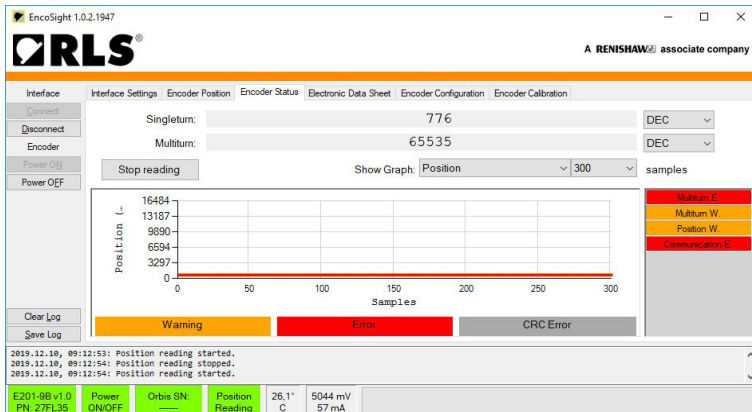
EncoSight 1.0.2.1947

RLS®

A RENISHAW associate company

Interface

Connect

Disconnect

Encoder

Power ON

Power OFF

Clear Log

Save Log

Interface Settings | Encoder Position | Encoder Status | Electronic Data Sheet | Encoder Configuration | Encoder Calibration

Singleturn: 776 DEC

Multiturn: 65535 DEC

Stop reading

Show Graph: Position 300 samples

Multiturn E.

Multiturn W.

Position W.

Communication E.

Position (..

16484
13187
9890
6594
3297
0

0 50 100 150 200 250 300

Samples

Warning

Error

CRC Error

2019.12.10, 09:12:53: Position reading started.
2019.12.10, 09:12:54: Position reading stopped.
2019.12.10, 09:12:54: Position reading started.

E201-9B v1.0
PN: 27FL35

Power
ON/OFF

Orbis SN:
------

Position
Reading

26.1°
C

5044 mV
57 mA